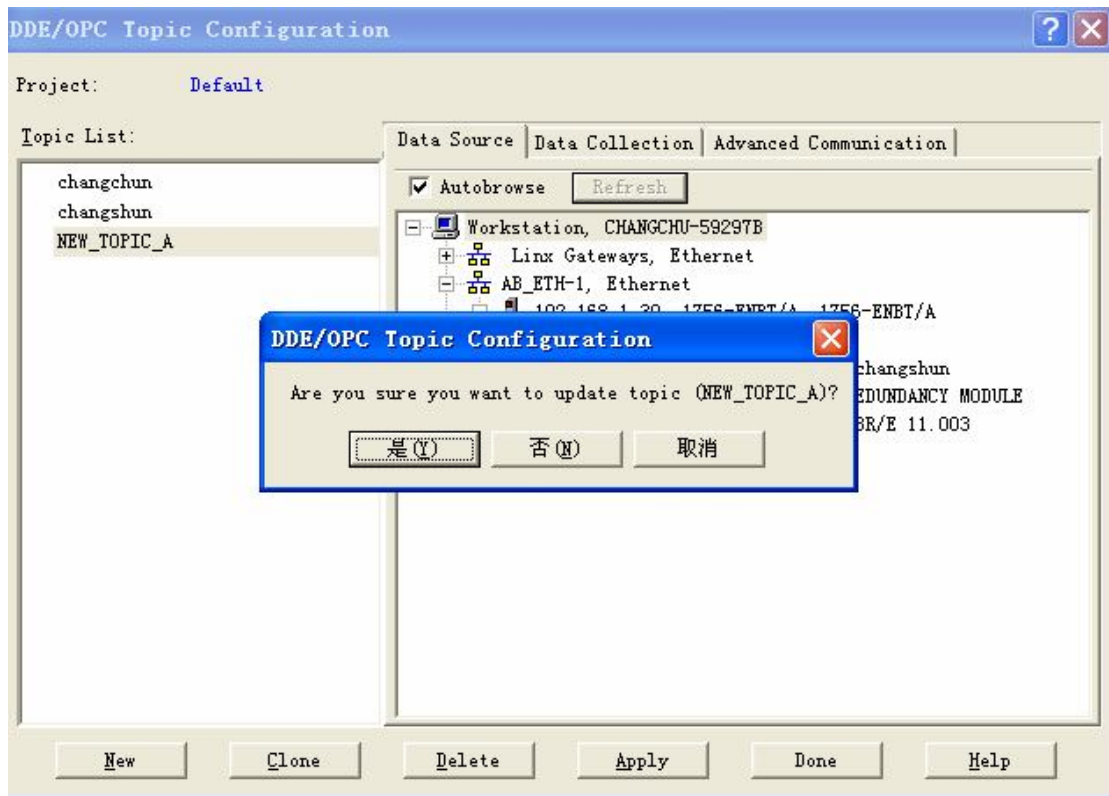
DDE/OPC Topic Configuration

Project: Default

Topic List:

changchun
changshun
NEW_TOPIC_A

Data Source | Data Collection | Advanced Communication

Autobrowse Refresh

Workstation, CHANGCHU-59297B
Linx Gateways, Ethernet
AB_ETH-1, Ethernet
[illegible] 1756-ENBT/A
changshun
EDUNDANCY MODULE
BR/E 11.003

DDE/OPC Topic Configuration

Are you sure you want to update topic (NEW_TOPIC_A)?

是(Y) 否(N) 取消

New Clone Delete Apply Done Help